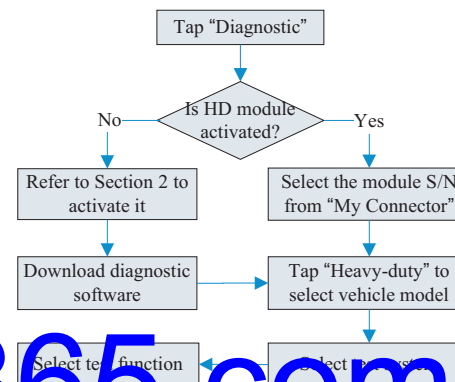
Tap "Diagnostic"

Is HD module activated?

No

Yes

Refer to Section 2 to activate it

Select the module S/N from "My Connector"

Download diagnostic software

Tap "Heavy-duty" to select vehicle model

Select te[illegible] function

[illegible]elect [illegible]

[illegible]265.com